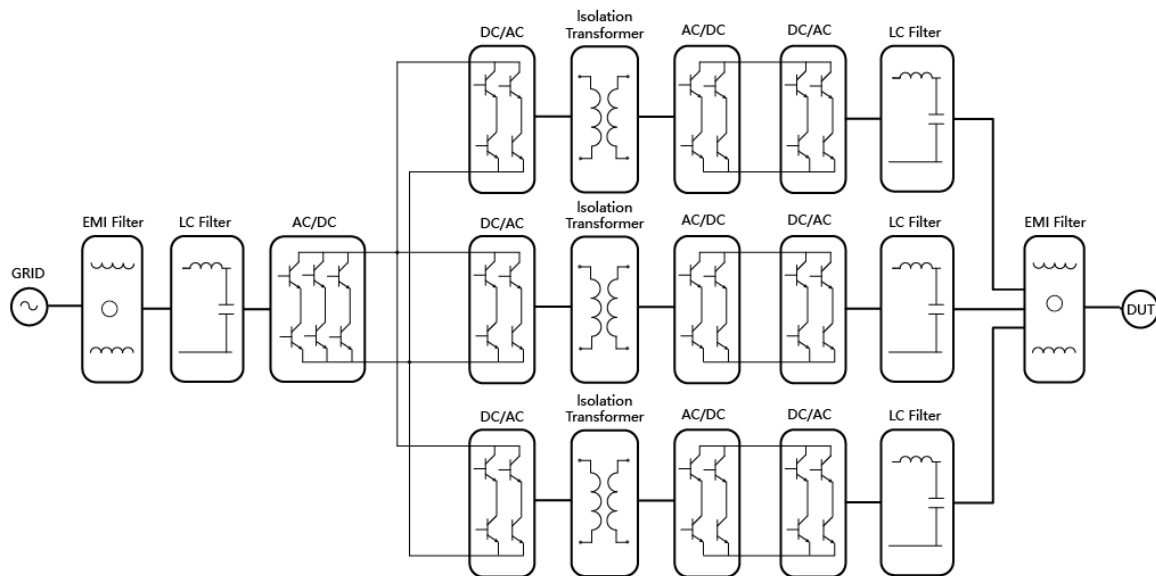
GRID

EMI Filter

LC Filter

AC/DC

DC/AC

Isolation Transformer

AC/DC

DC/AC

LC Filter

DC/AC

Isolation Transformer

AC/DC

DC/AC

LC Filter

EMI Filter

DUT

DC/AC

Isolation Transformer

AC/DC

DC/AC

LC Filter